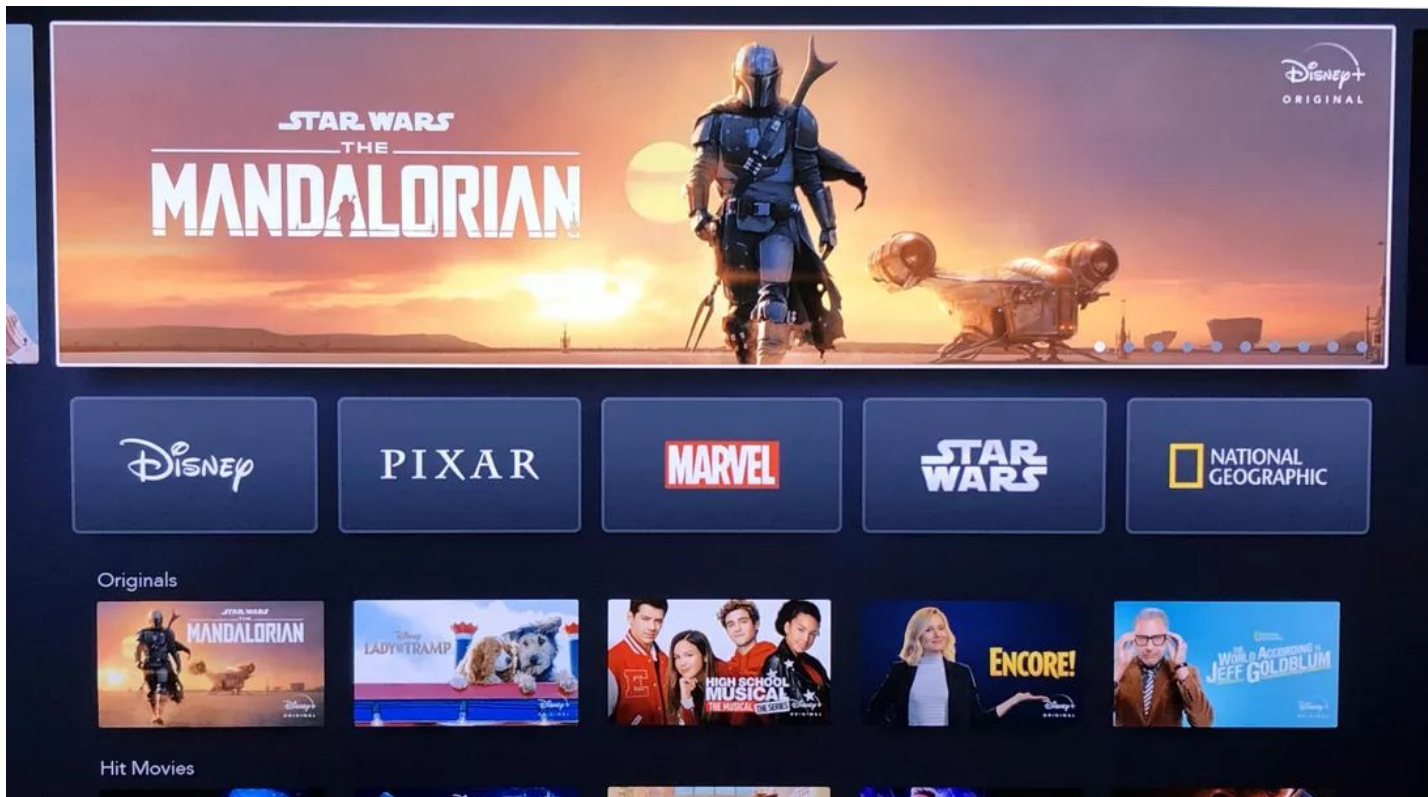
STAR WARS
THE
MANDALORIAN

Disney+
ORIGINAL

Disney

PIXAR

MARVEL

STAR WARS

NATIONAL GEOGRAPHIC

Originals

STAR WARS
THE
MANDALORIAN
Disney+
ORIGINAL

Disney
LADY AND THE TRAMP
Disney+
ORIGINAL

HIGH SCHOOL MUSICAL
THE MUSICAL THE SERIES
Disney+

ENCORE!
Disney+
ORIGINAL

THE WORLD ACCORDING TO JEFF GOLDBLUM
Disney+
ORIGINAL

Hit Movies